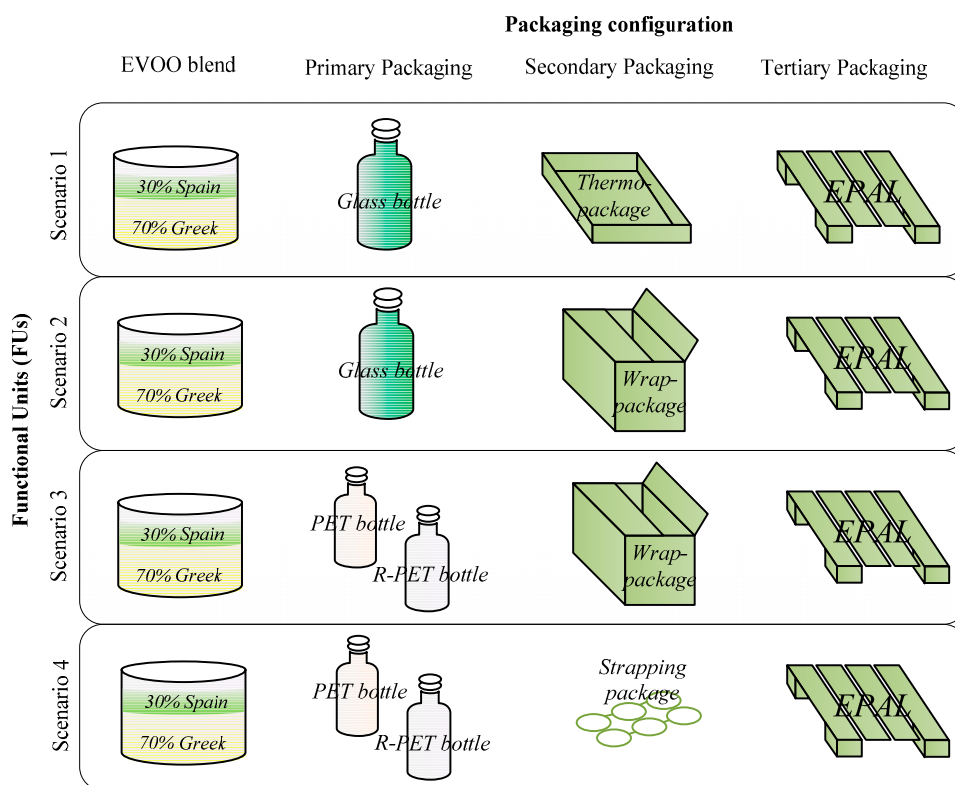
Packaging configuration

EVOO blend

Primary Packaging

Secondary Packaging

Tertiary Packaging

Functional Units (FUs)

Scenario 1

30% Spain

70% Greek

Glass bottle

Thermo-package

EPAL

Scenario 2

30% Spain

70% Greek

Glass bottle

Wrap-package

EPAL

Scenario 3

30% Spain

70% Greek

PET bottle

R-PET bottle

Wrap-package

EPAL

Scenario 4

30% Spain

70% Greek

PET bottle

R-PET bottle

Strapping package

EPAL